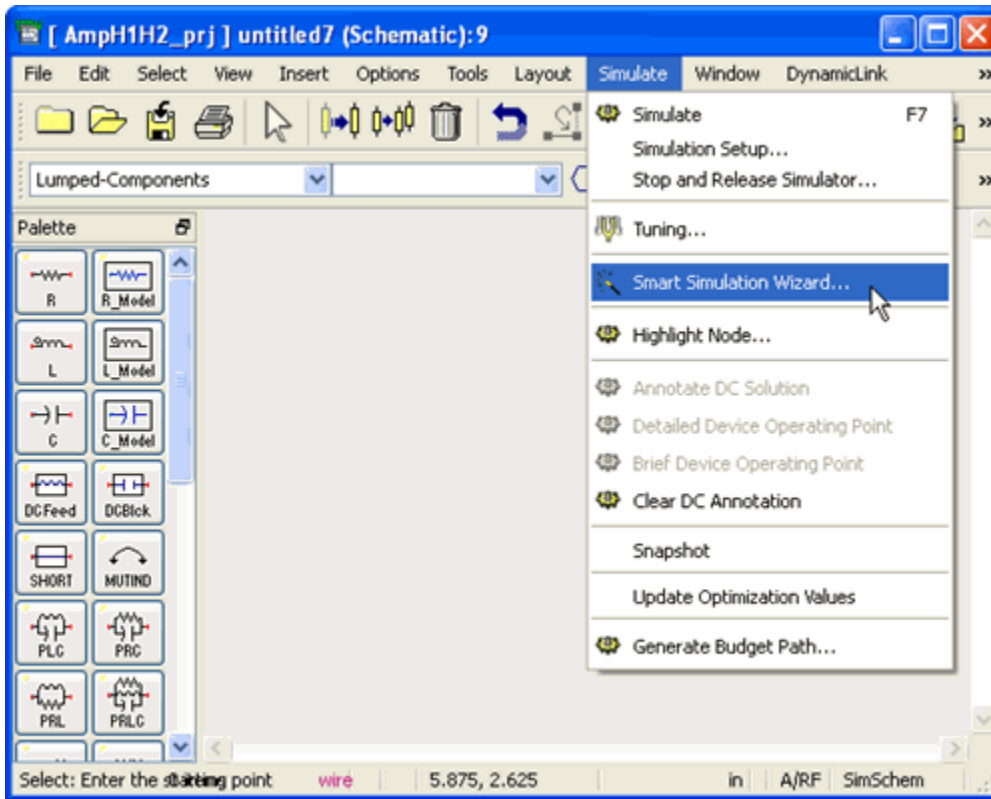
[ AmpH1H2_prj ] untitled7 (Schematic):9

File Edit Select View Insert Options Tools Layout Simulate Window DynamicLink »

Lumped-Components

Palette

R R_Model
L L_Model
C C_Model
DCFeed DCBlck
SHORT MUTIND
PLC PRC
PRL PRLC

Simulate F7
Simulation Setup...
Stop and Release Simulator...
Tuning...
Smart Simulation Wizard...
Highlight Node...
Annotate DC Solution
Detailed Device Operating Point
Brief Device Operating Point
Clear DC Annotation
Snapshot
Update Optimization Values
Generate Budget Path...

Select: Enter the starting point wire 5.875, 2.625 in A/RF SimSchem